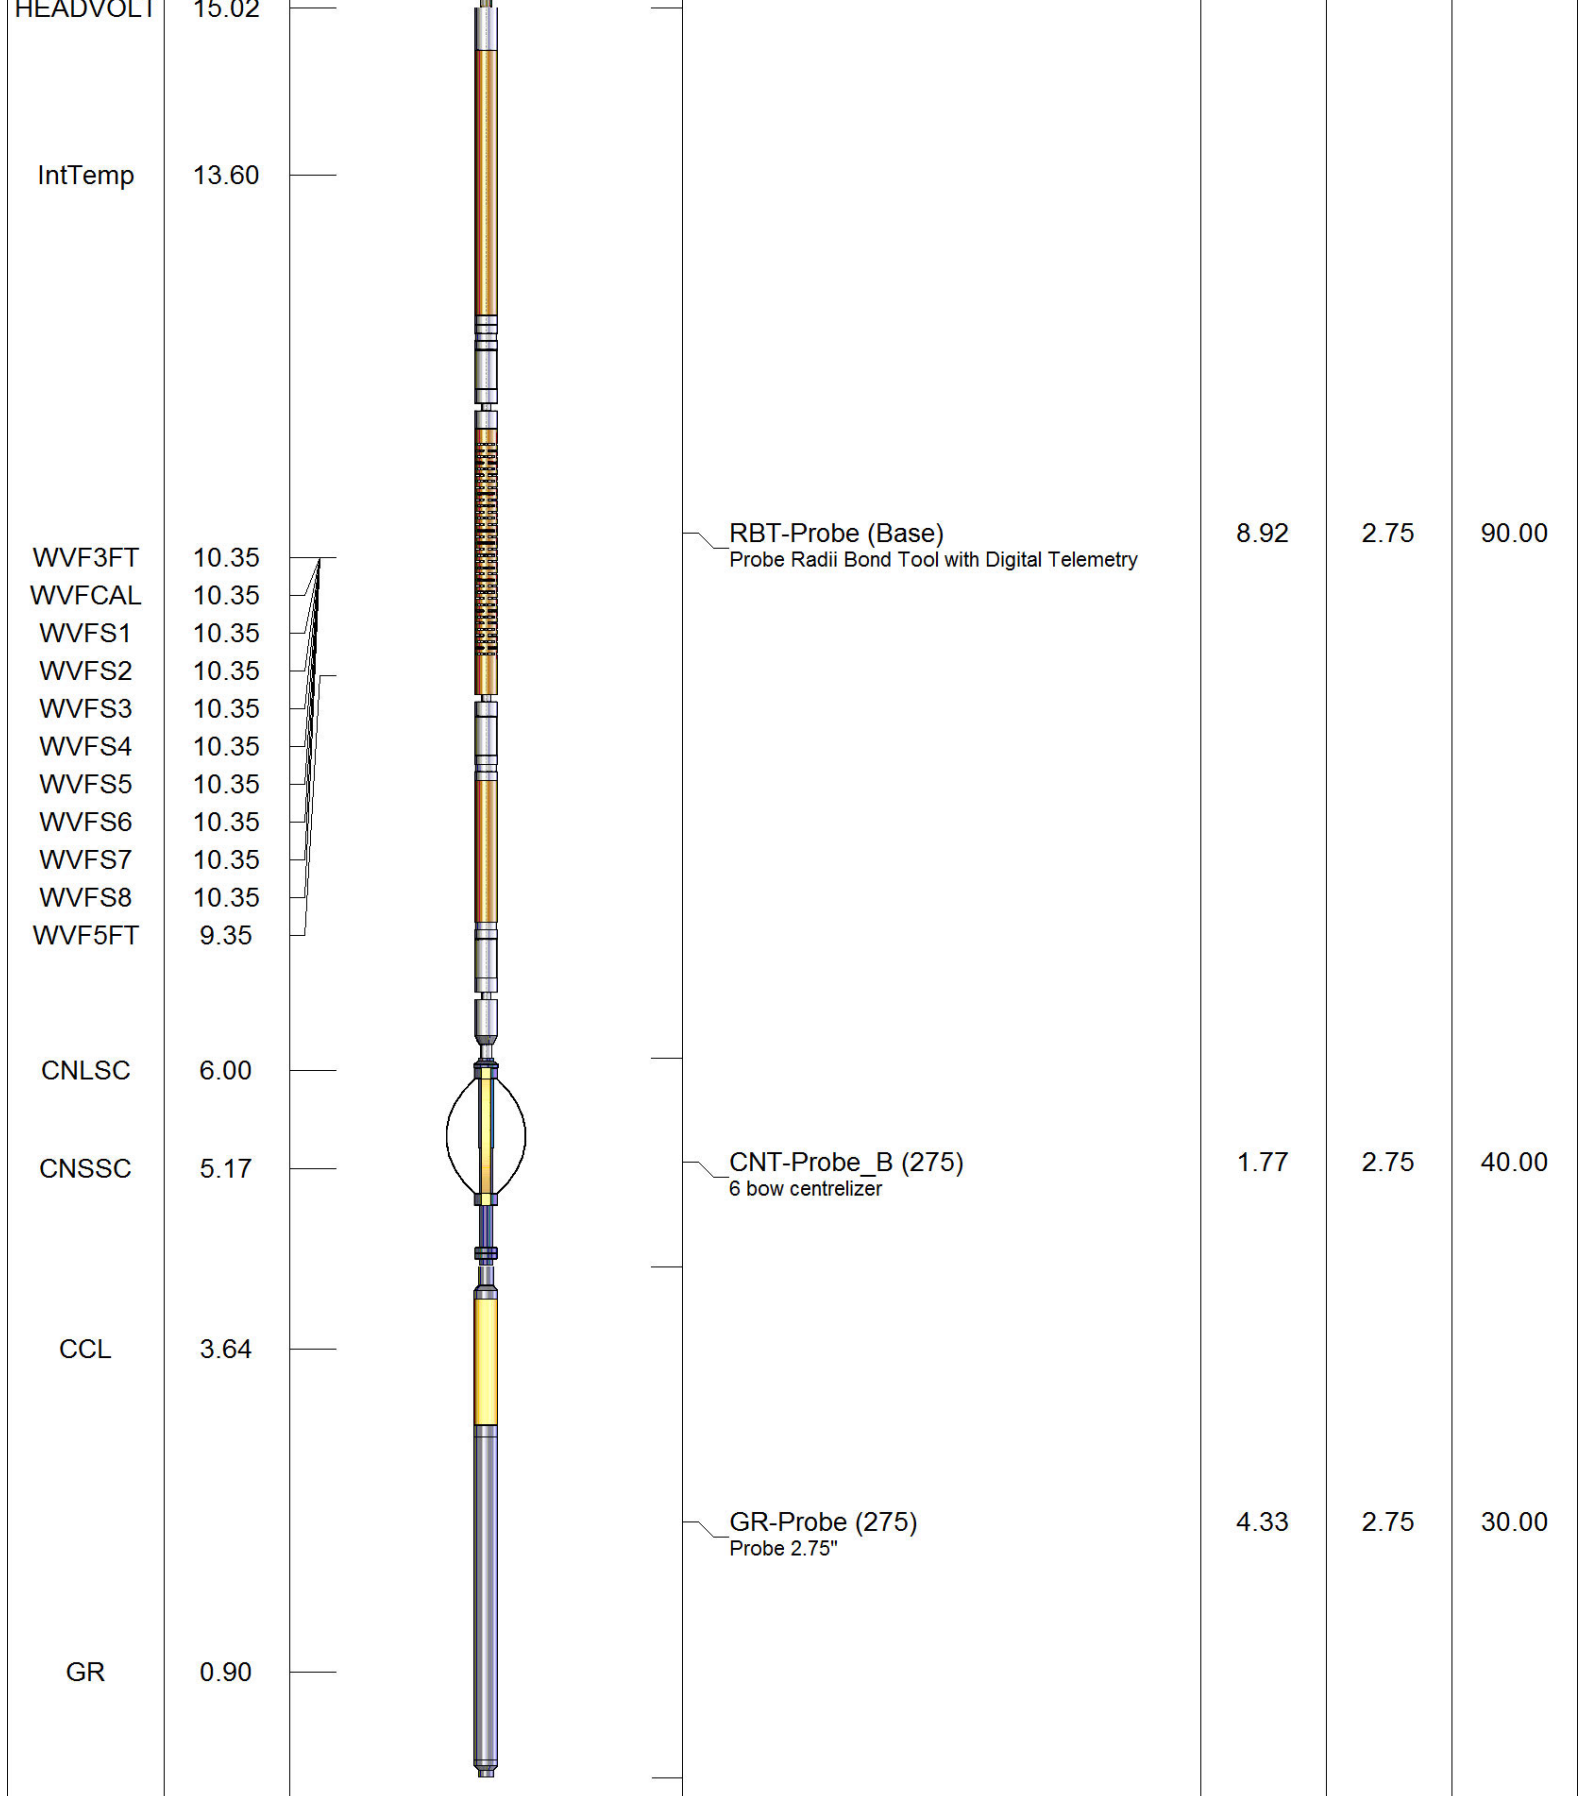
HEADVOLT 15.02

IntTemp 13.60

WVF3FT 10.35
WVFCAL 10.35
WVFS1 10.35
WVFS2 10.35
WVFS3 10.35
WVFS4 10.35
WVFS5 10.35
WVFS6 10.35
WVFS7 10.35
WVFS8 10.35
WVF5FT 9.35

CNLSC 6.00

CNSSC 5.17

CCL 3.64

GR 0.90

RBT-Probe (Base)
Probe Radii Bond Tool with Digital Telemetry
8.92 2.75 90.00

CNT-Probe_B (275)
6 bow centrelizer
1.77 2.75 40.00

GR-Probe (275)
Probe 2.75"
4.33 2.75 30.00